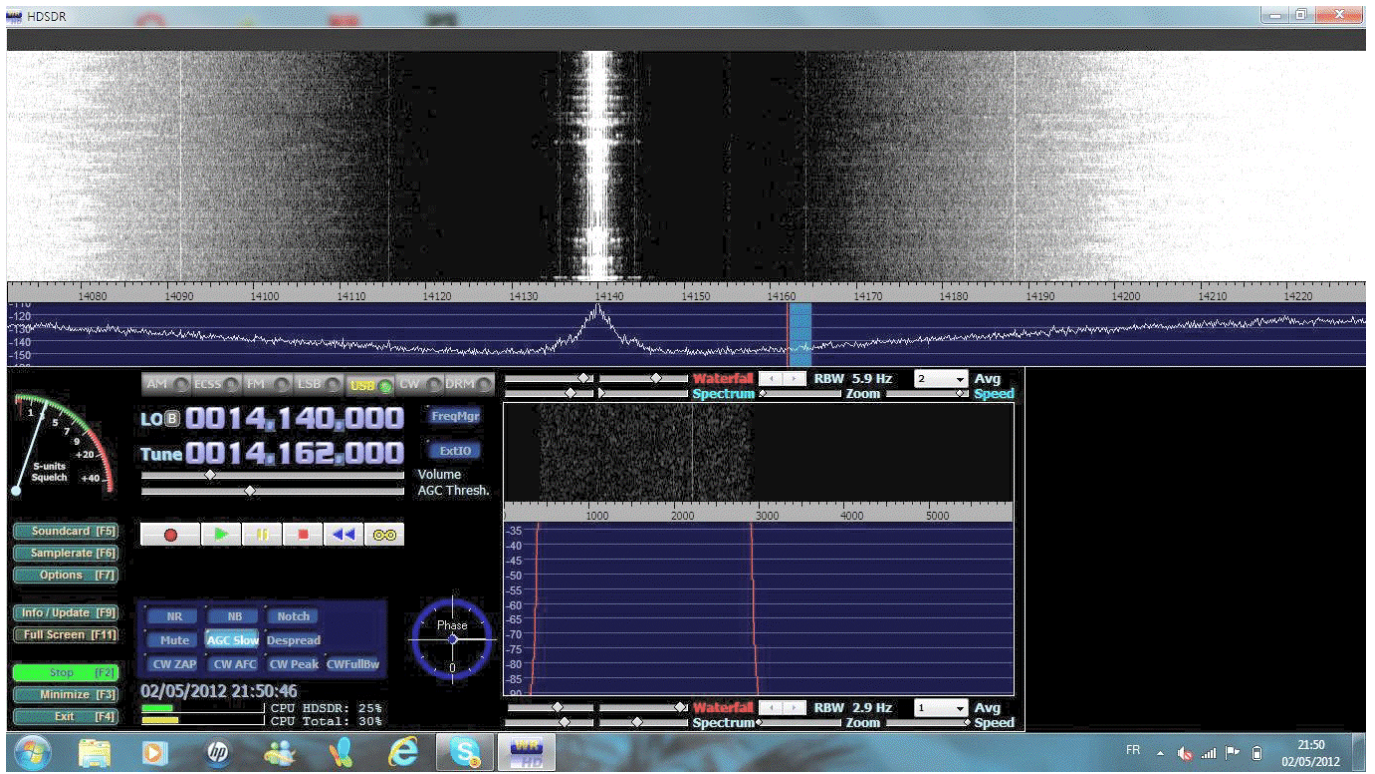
HDSDR

14080 14090 14100 14110 14120 14130 14140 14150 14160 14170 14180 14190 14200 14210 14220

-110
-120
-130
-140
-150

AM ECSS FM LSB USB CW DRM

LO B 0014.140.000
Tune 0014.162.000

FreqMgr
ExtIO

Volume
AGC Thresh.

1 3 5 7 9 +20 +40
S-units
Squelch

Waterfall RBW 5.9 Hz 2 Avg
Spectrum Zoom Speed

1000 2000 3000 4000 5000

-35
-40
-45
-50
-55
-60
-65
-70
-75
-80
-85
-90

Soundcard [F5]
Samplerate [F6]
Options [F7]

Info / Update [F9]
Full Screen [F11]

Stop [F2]
Minimize [F3]
Exit [F4]

NR NB Notch
Mute AGC Slow Despread
CW ZAP CW AFC CW Peak CWFullBw

Phase
0

02/05/2012 21:50:46
CPU HDSDR: 25%
CPU Total: 30%

Waterfall RBW 2.9 Hz 1 Avg
Spectrum Zoom Speed

FR
21:50
02/05/2012